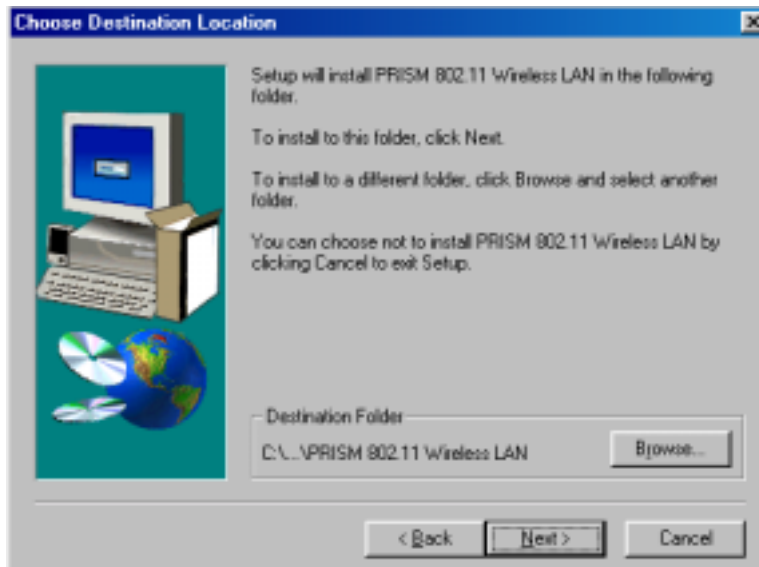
Choose Destination Location

Setup will install PRISM 802.11 Wireless LAN in the following folder.

To install to this folder, click Next.

To install to a different folder, click Browse and select another folder.

You can choose not to install PRISM 802.11 Wireless LAN by clicking Cancel to exit Setup.

Destination Folder

C:\...\PRISM 802.11 Wireless LAN

Browse...

< Back

Next >

Cancel